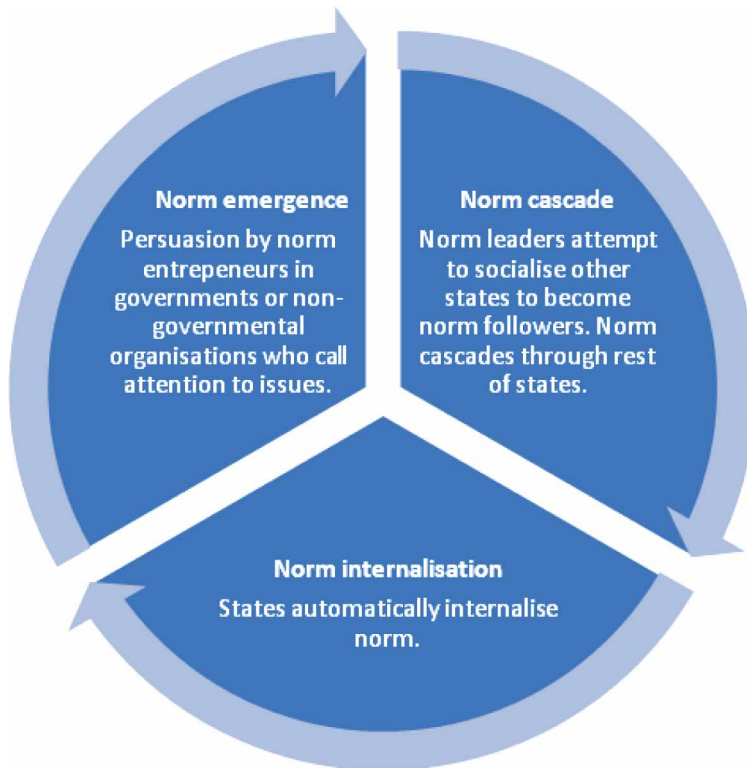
Norm emergence

Persuasion by norm entrepeneurs in governments or non-governmental organisations who call attention to issues.

Norm cascade

Norm leaders attempt to socialise other states to become norm followers. Norm cascades through rest of states.

Norm internalisation

States automatically internalise norm.